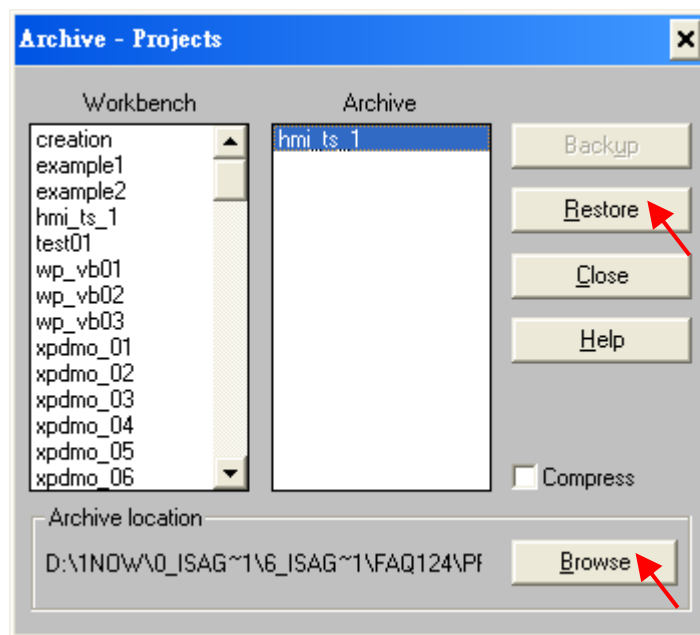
Archive - Projects

Workbench

creation
example1
example2
hmi_ts_1
test01
wp_vb01
wp_vb02
wp_vb03
xpdmo_01
xpdmo_02
xpdmo_03
xpdmo_04
xpdmo_05
xpdmo_06

Archive

hmi_ts_1

Backup

Restore

Close

Help

Compress

Archive location

D:\1NOW\0_ISAG~1\6_ISAG~1\FAQ124\PI

Browse